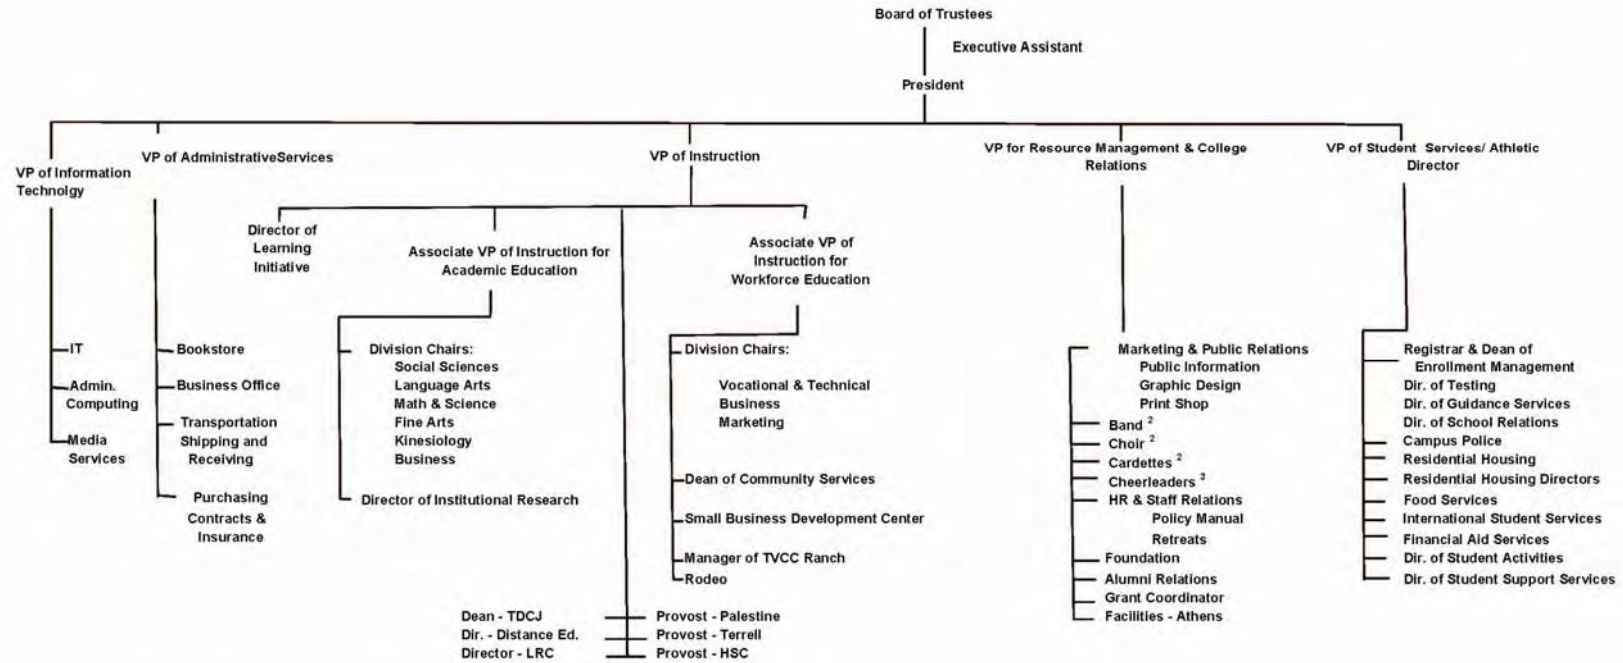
Board of Trustees

Executive Assistant

President

VP of Information Technolgy

IT
Admin. Computing
Media Services

VP of AdministrativeServices

Bookstore
Business Office
Transportation Shipping and Receiving
Purchasing Contracts & Insurance

VP of Instruction

Director of Learning Initiative

Associate VP of Instruction for Academic Education

Division Chairs:
Social Sciences
Language Arts
Math & Science
Fine Arts
Kinesiology
Business

Director of Institutional Research

Associate VP of Instruction for Workforce Education

Division Chairs:
Vocational & Technical
Business
Marketing

Dean of Community Services
Small Business Development Center
Manager of TVCC Ranch
Rodeo

Dean - TDCJ
Dir. - Distance Ed.
Director - LRC

Provost - Palestine
Provost - Terrell
Provost - HSC

VP for Resource Management & College Relations

Marketing & Public Relations
Public Information
Graphic Design
Print Shop
Band $^2$
Choir $^2$
Cardettes $^2$
Cheerleaders $^3$
HR & Staff Relations
Policy Manual
Retreats
Foundation
Alumni Relations
Grant Coordinator
Facilities - Athens

VP of Student Services/ Athletic Director

Registrar & Dean of Enrollment Management
Dir. of Testing
Dir. of Guidance Services
Dir. of School Relations
Campus Police
Residential Housing
Residential Housing Directors
Food Services
International Student Services
Financial Aid Services
Dir. of Student Activities
Dir. of Student Support Services